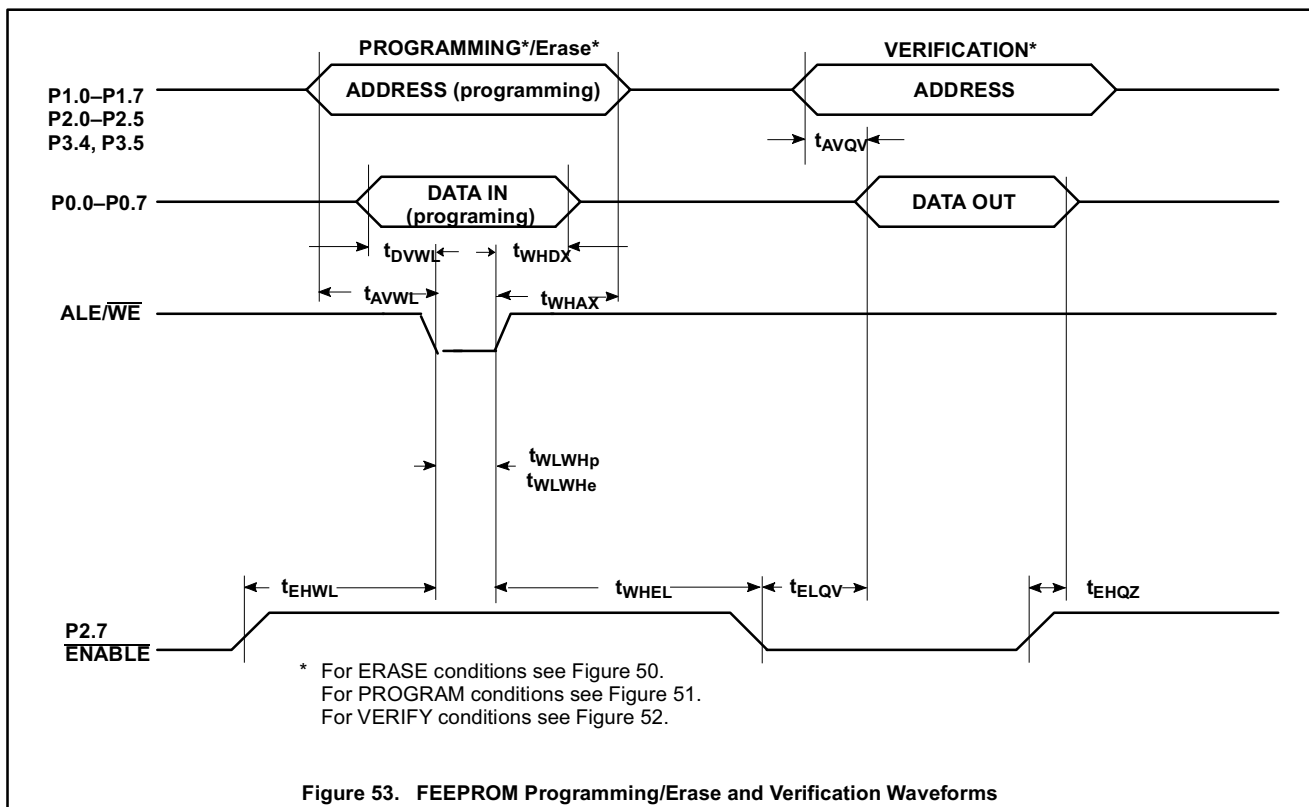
PROGRAMMING*/Erase*

VERIFICATION*

P1.0–P1.7
P2.0–P2.5
P3.4, P3.5

ADDRESS (programming)

ADDRESS

$t_{AVQV}$

P0.0–P0.7

DATA IN (programing)

DATA OUT

$t_{DVWL}$

$t_{WHDX}$

$t_{AVWL}$

$t_{WHAX}$

ALE/$\overline{WE}$

$t_{WLWHp}$
$t_{WLWHe}$

$t_{EHWL}$

$t_{WHEL}$

$t_{ELQV}$

$t_{EHQZ}$

P2.7
$\overline{ENABLE}$

* For ERASE conditions see Figure 50.
For PROGRAM conditions see Figure 51.
For VERIFY conditions see Figure 52.

Figure 53. FEEPROM Programming/Erase and Verification Waveforms